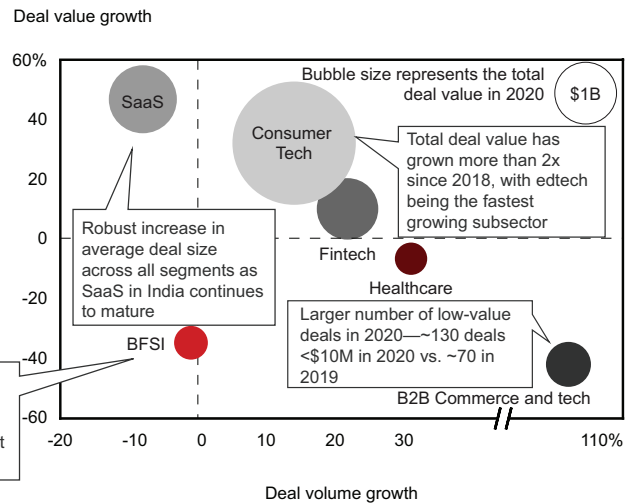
Deal value growth

60%

40

20

0

-20

-40

-60

SaaS

Consumer Tech

Bubble size represents the total deal value in 2020

$1B

Total deal value has grown more than 2x since 2018, with edtech being the fastest growing subsector

Robust increase in average deal size across all segments as SaaS in India continues to mature

Fintech

Healthcare

BFSI

Larger number of low-value deals in 2020—~130 deals <$10M in 2020 vs. ~70 in 2019

B2B Commerce and tech

t

-20

-10

0

10

20

30

110%

Deal volume growth